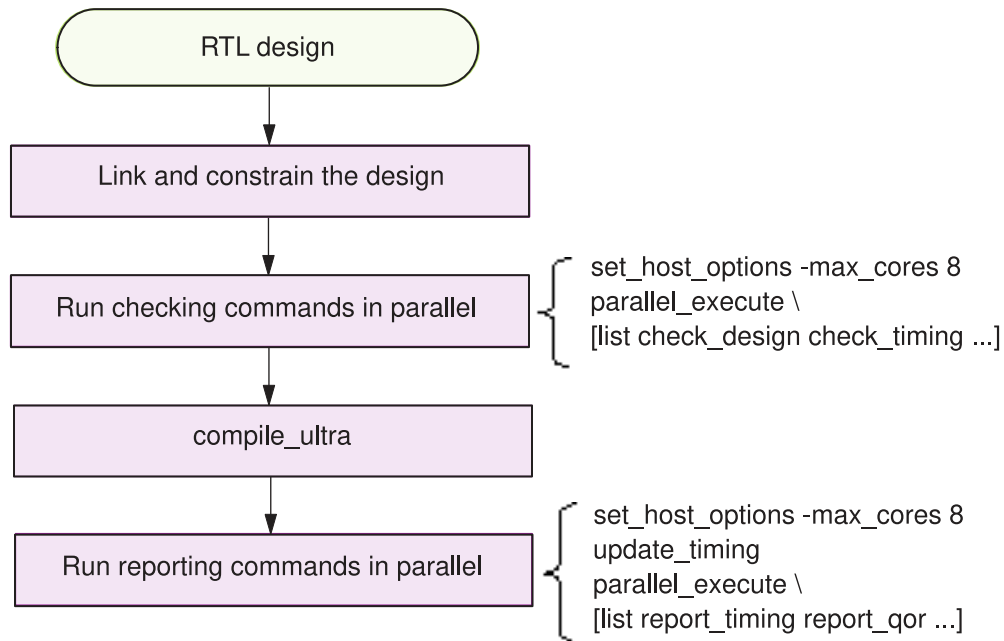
RTL design

Link and constrain the design

Run checking commands in parallel

set_host_options -max_cores 8
parallel_execute \
[list check_design check_timing ...]

compile_ultra

Run reporting commands in parallel

set_host_options -max_cores 8
update_timing
parallel_execute \
[list report_timing report_qor ...]